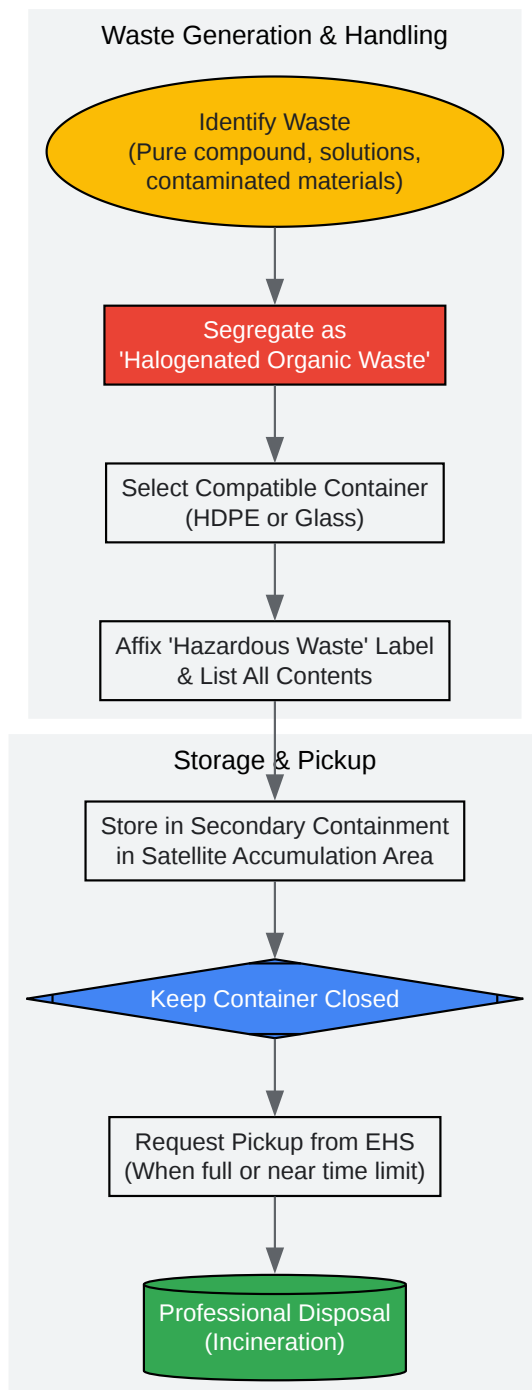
Waste Generation & Handling

Identify Waste
(Pure compound, solutions, contaminated materials)

Segregate as
'Halogenated Organic Waste'

Select Compatible Container
(HDPE or Glass)

Affix 'Hazardous Waste' Label
& List All Contents

Storage & Pickup

Store in Secondary Containment
in Satellite Accumulation Area

Keep Container Closed

Request Pickup from EHS
(When full or near time limit)

Professional Disposal
(Incineration)